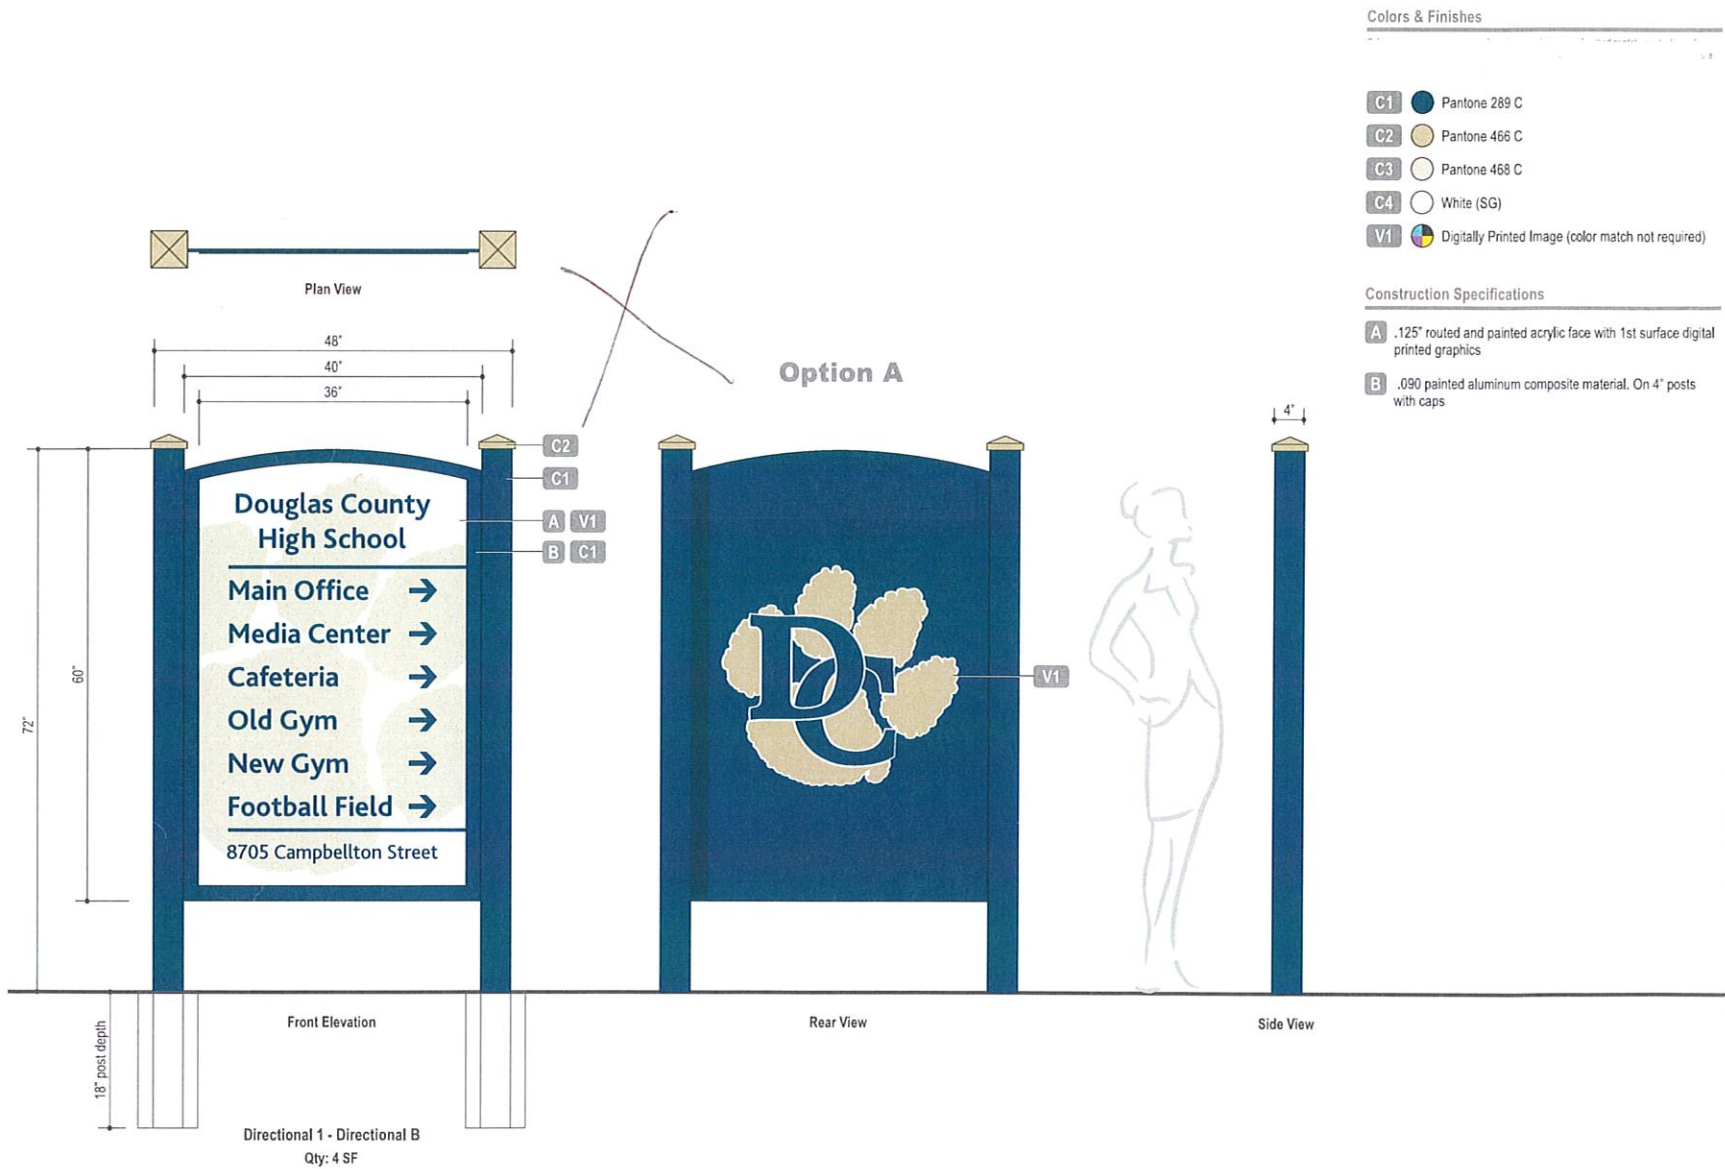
Colors & Finishes

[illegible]

C1 Pantone 289 C
C2 Pantone 466 C
C3 Pantone 468 C
C4 White (SG)
V1 Digitally Printed Image (color match not required)

Construction Specifications

A .125" routed and painted acrylic face with 1st surface digital printed graphics

B .090 painted aluminum composite material. On 4" posts with caps

Plan View

Option A

48"
40"
36"

4"

C2
C1
A V1
B C1

Douglas County High School

Main Office →
Media Center →
Cafeteria →
Old Gym →
New Gym →
Football Field →

8705 Campbellton Street

72"
60"

DC

V1

18" post depth

Front Elevation

Rear View

Side View

Directional 1 - Directional B
Qty: 4 SF